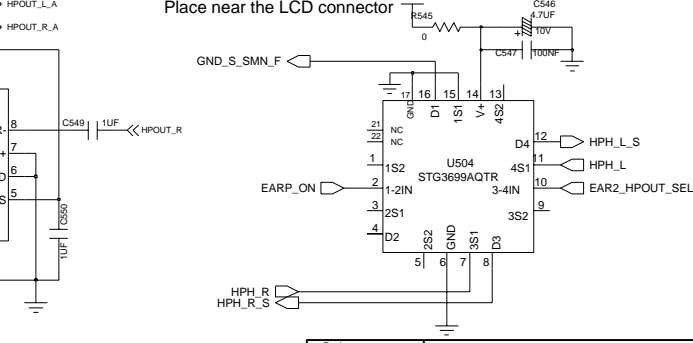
HPOUT_L_A
HPOUT_R_A
Place near the LCD connector
R545
0
C546
4.7UF
10V
C547
100NF
GND_S_SMN_F
17 GND
16 D1
15 1S1
14 V+
13 4S2
21 NC
22 NC
8
C549
1UF
HPOUT_R
7
6
5
C550
1UF
1 1S2
2 1-2IN
3 2S1
4 D2
U504
STG3699AQTR
12 D4
11 4S1
10 3-4IN
9 3S2
HPH_L_S
HPH_L
EAR2_HPOUT_SEL
EARP_ON
5 2S2
6 GND
7 3S1
8 D3
HPH_R
HPH_R_S